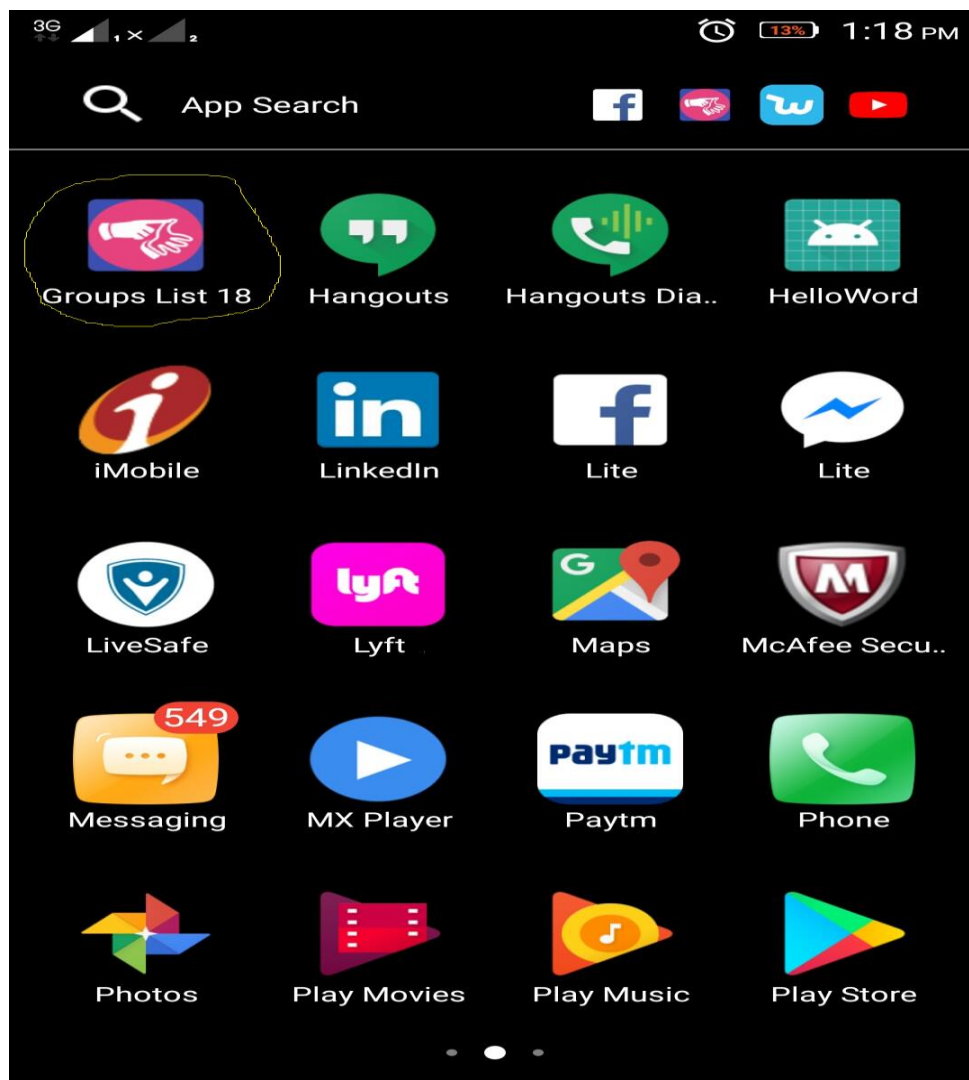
3G 1 × 2 13% 1:18 PM

App Search

Groups List 18
Hangouts
Hangouts Dia..
HelloWord

iMobile
LinkedIn
Lite
Lite

LiveSafe
Lyft
Maps
McAfee Secu..

549
Messaging
MX Player
Paytm
Paytm
Phone

Photos
Play Movies
Play Music
Play Store